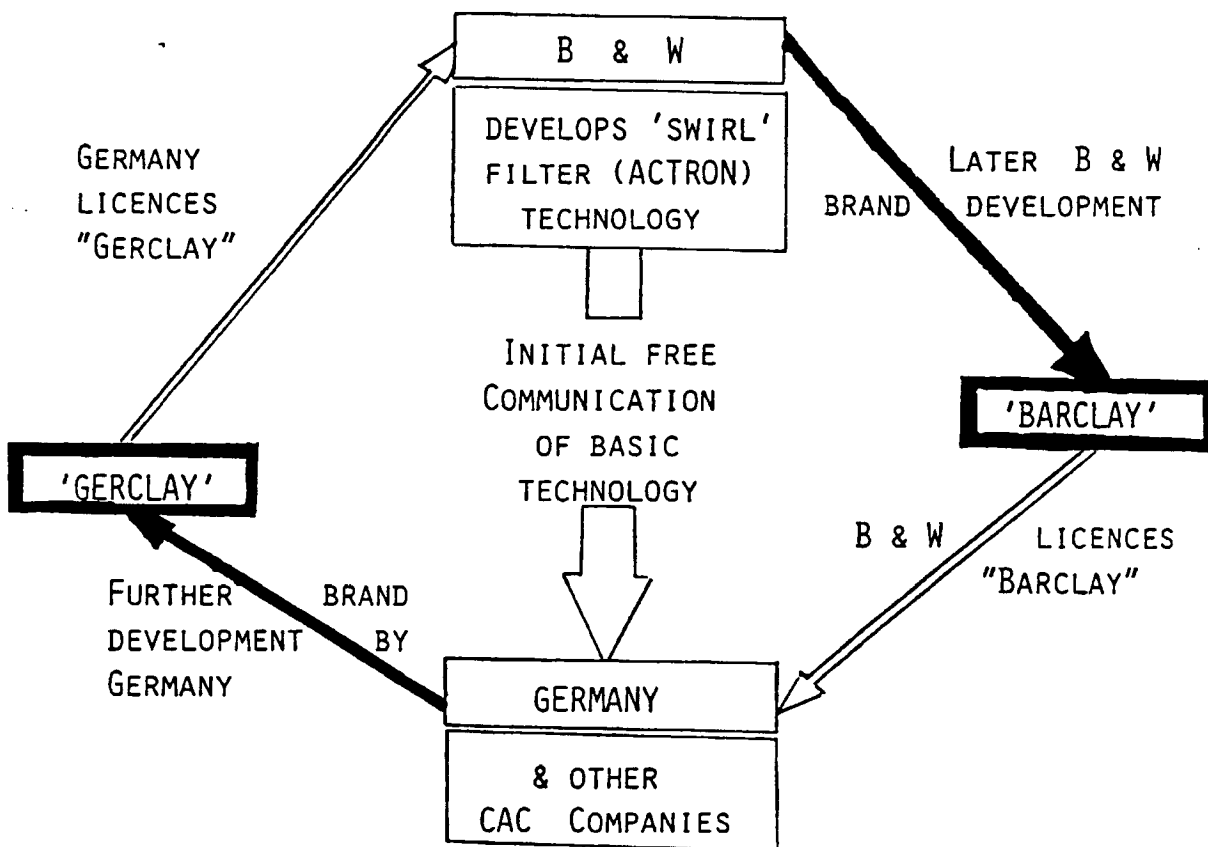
B & W

DEVELOPS 'SWIRL' FILTER (ACTRON) TECHNOLOGY

GERMANY LICENCES "GERCLAY"

LATER B & W BRAND DEVELOPMENT

INITIAL FREE COMMUNICATION OF BASIC TECHNOLOGY

'BARCLAY'

'GERCLAY'

B & W LICENCES "BARCLAY"

FURTHER BRAND DEVELOPMENT BY GERMANY

GERMANY

& OTHER CAC COMPANIES